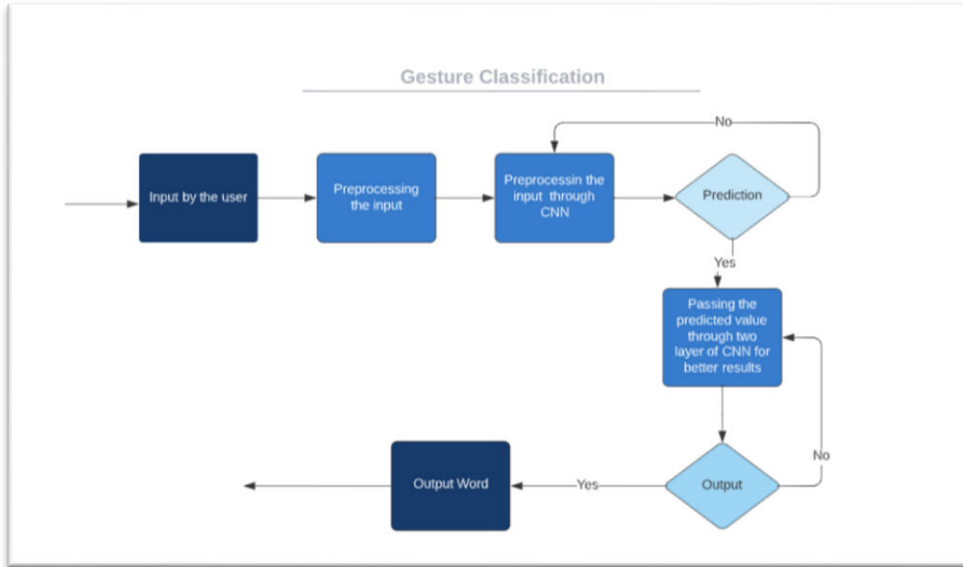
Gesture Classification

Input by the user

Preprocessing the input

Preprocessin the input through CNN

No

Prediction

Yes

Passing the predicted value through two layer of CNN for better results

No

Output

Yes

Output Word